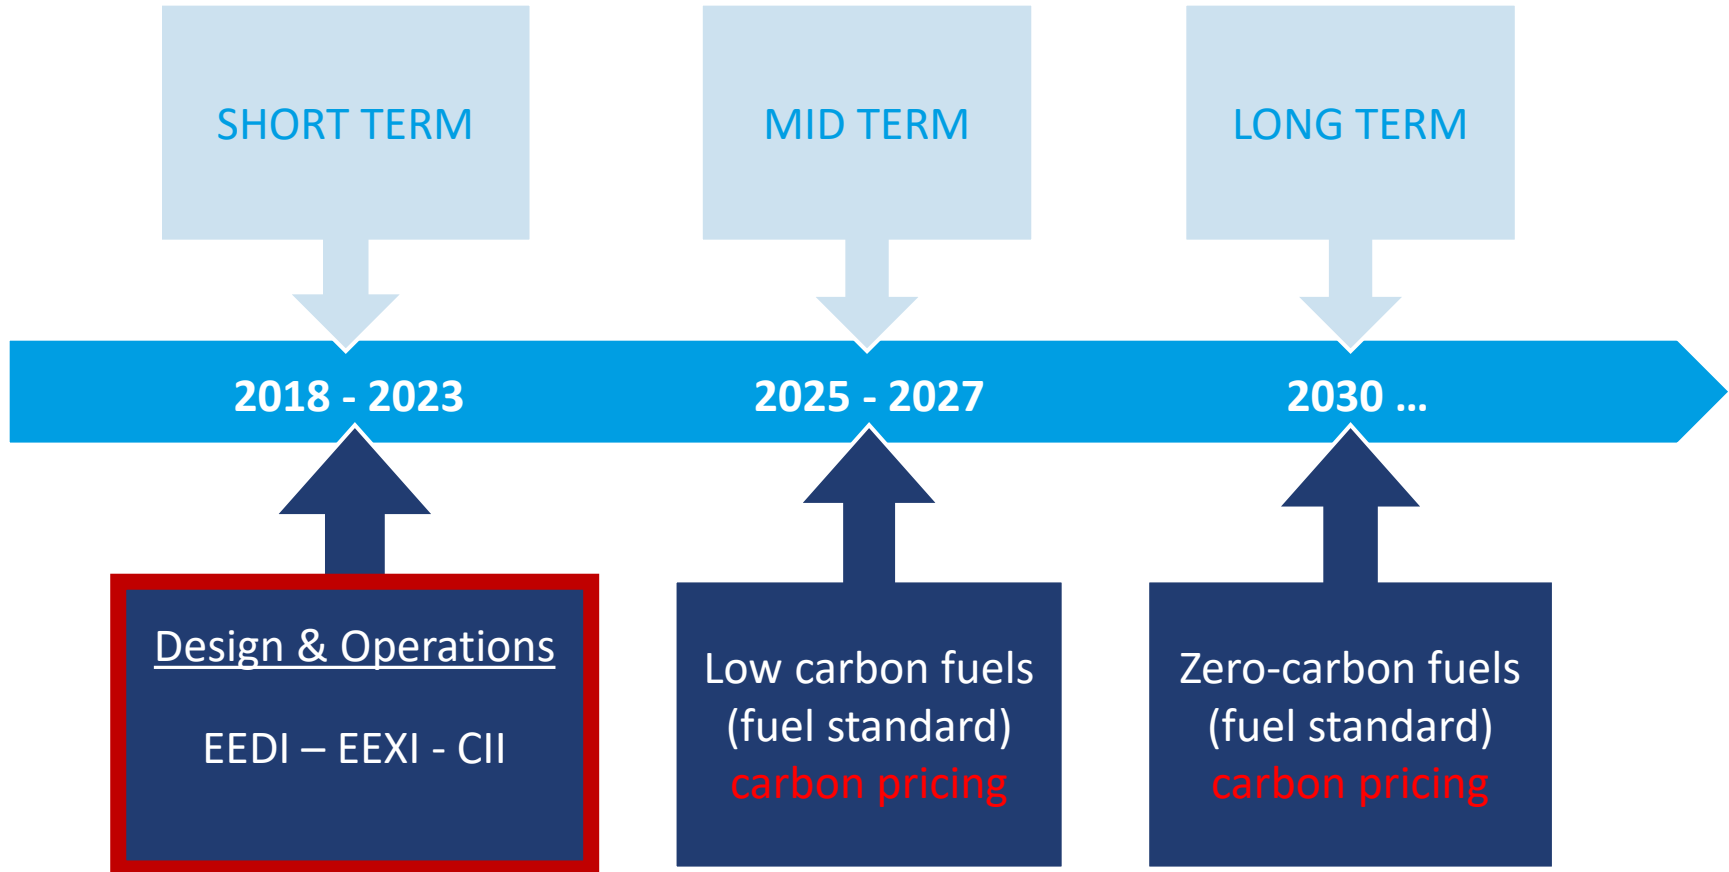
SHORT TERM

MID TERM

LONG TERM

2018 - 2023

2025 - 2027

2030 ...

Design & Operations

EEDI – EEXI - CII

Low carbon fuels (fuel standard) carbon pricing

Zero-carbon fuels (fuel standard) carbon pricing